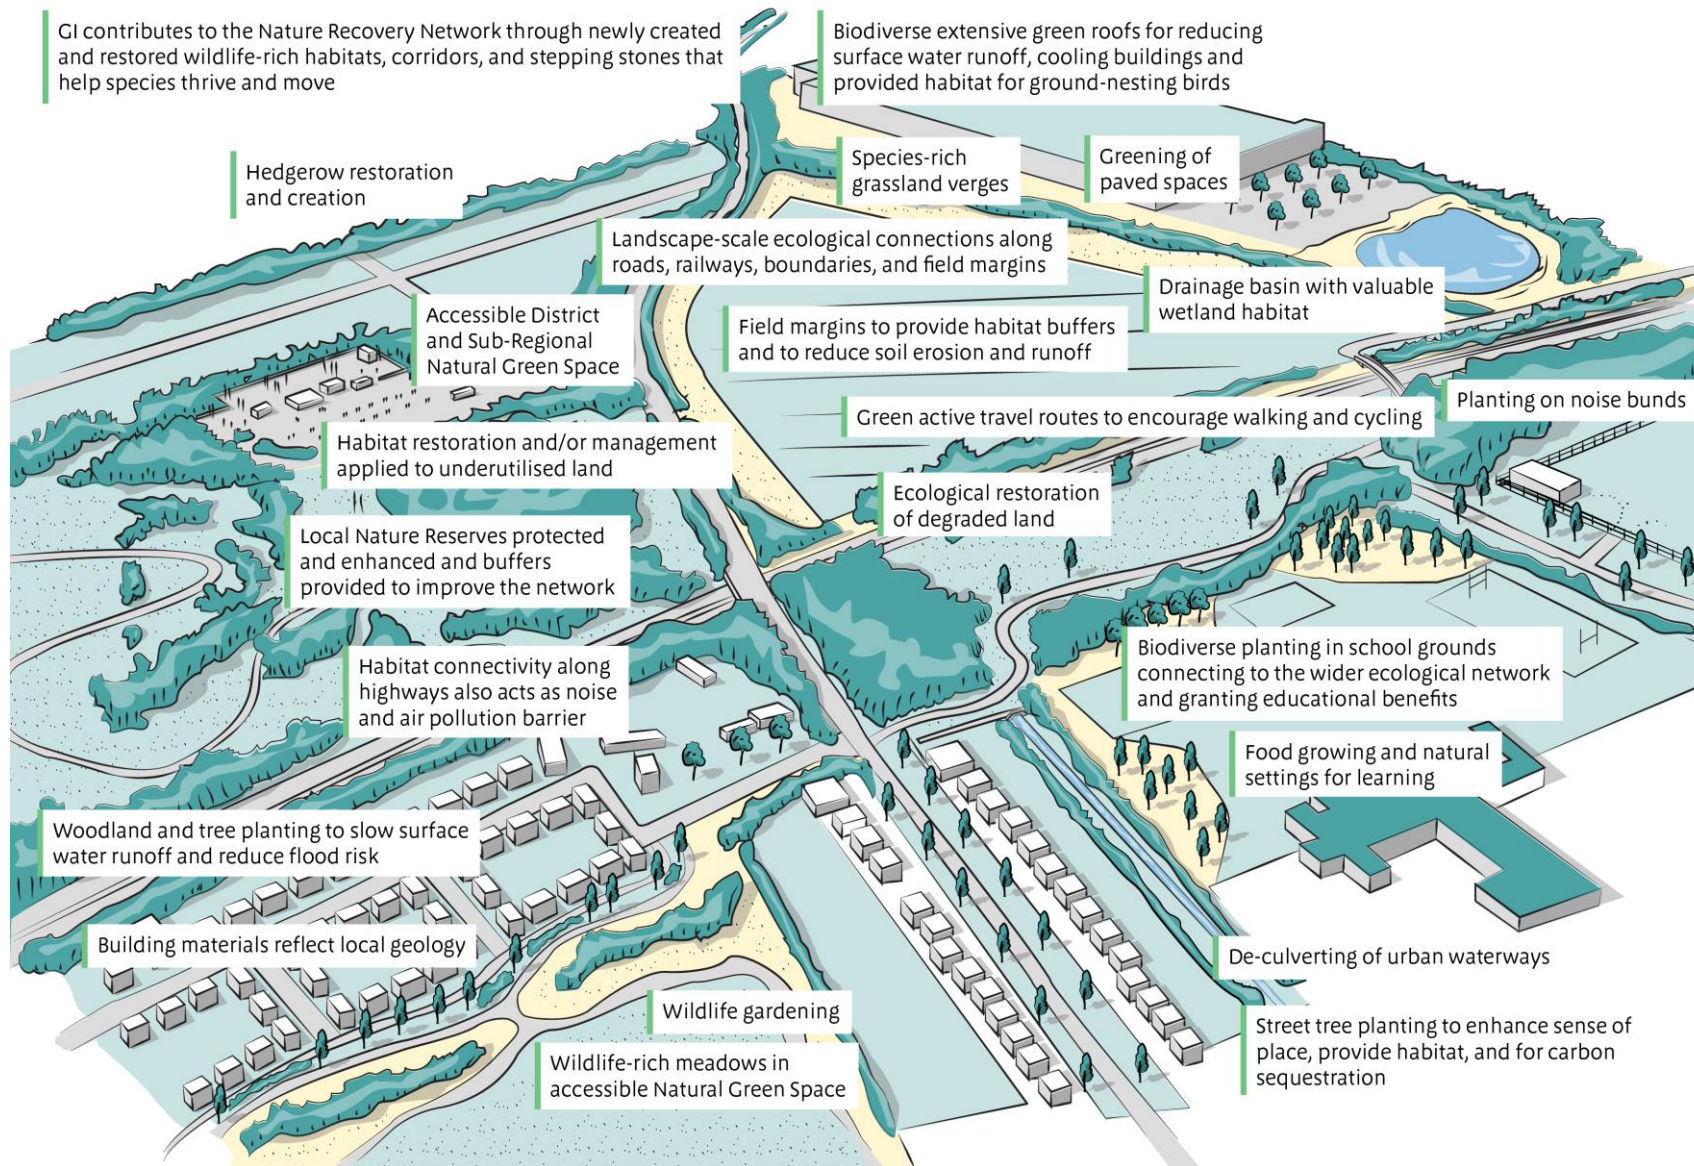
GI contributes to the Nature Recovery Network through newly created and restored wildlife-rich habitats, corridors, and stepping stones that help species thrive and move

Biodiverse extensive green roofs for reducing surface water runoff, cooling buildings and provided habitat for ground-nesting birds

Hedgerow restoration and creation

Species-rich grassland verges

Greening of paved spaces

Landscape-scale ecological connections along roads, railways, boundaries, and field margins

Drainage basin with valuable wetland habitat

Accessible District and Sub-Regional Natural Green Space

Field margins to provide habitat buffers and to reduce soil erosion and runoff

Planting on noise bunds

Green active travel routes to encourage walking and cycling

Habitat restoration and/or management applied to underutilised land

Ecological restoration of degraded land

Local Nature Reserves protected and enhanced and buffers provided to improve the network

Biodiverse planting in school grounds connecting to the wider ecological network and granting educational benefits

Habitat connectivity along highways also acts as noise and air pollution barrier

Food growing and natural settings for learning

Woodland and tree planting to slow surface water runoff and reduce flood risk

Building materials reflect local geology

De-culverting of urban waterways

Wildlife gardening

Street tree planting to enhance sense of place, provide habitat, and for carbon sequestration

Wildlife-rich meadows in accessible Natural Green Space